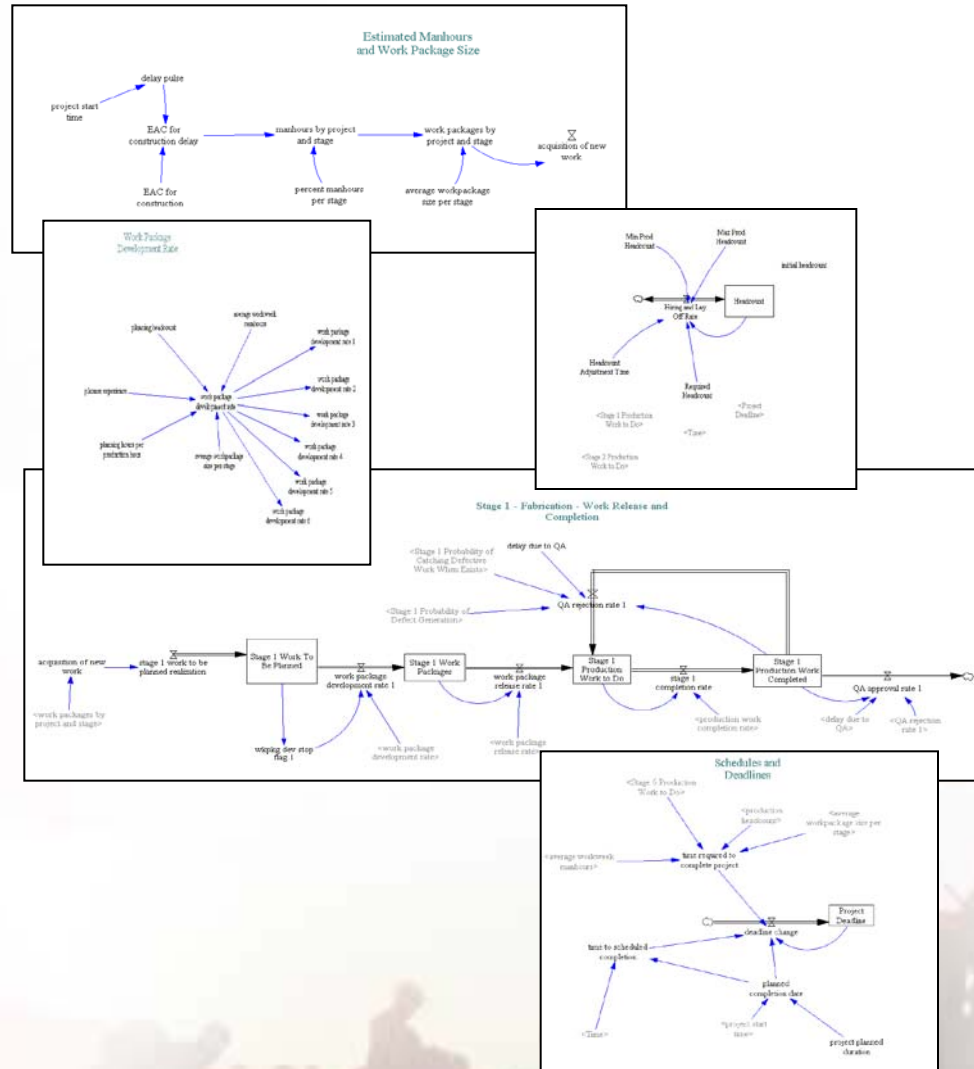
Estimated Manhours and Work Package Size

delay pulse
project start time
EAC for construction delay
EAC for construction
manhours by project and stage
percent manhours per stage
work packages by project and stage
average workpackage size per stage
acquisition of new work

Work Package Development Rate

planning headcount
average workweek manhours
work package development rate 1
planner experience
work package development rate 2
work package development rate
work package development rate 3
planning hours per production hour
average workpackage size per stage
work package development rate 4
work package development rate 5
work package development rate 6

Min Prod Headcount
Max Prod Headcount
initial headcount
Hiring and Lay Off Rate
Headcount
Headcount Adjustment Time
Required Headcount
<Stage 1 Production Work to Do>
<Project Deadline>
<Time>
<Stage 2 Production Work to Do>

Stage 1 - Fabrication - Work Release and Completion

<Stage 1 Probability of Catching Defective Work When Exists>
delay due to QA
QA rejection rate 1
<Stage 1 Probability of Defect Generation>
acquisition of new work
stage 1 work to be planned realization
Stage 1 Work To Be Planned
work package development rate 1
Stage 1 Work Packages
work package release rate 1
Stage 1 Production Work to Do
stage 1 completion rate
Stage 1 Production Work Completed
QA approval rate 1
<work packages by project and stage>
wkpkg dev stop flag 1
<work package development rate>
<work package release rate>
<production work completion rate>
<delay due to QA>
<QA rejection rate 1>

Schedules and Deadlines

<Stage 6 Production Work to Do>
<production headcount>
<average workpackage size per stage>
<average workweek manhours>
time required to complete project
Project Deadline
deadline change
time to scheduled completion
planned completion date
<Time>
<project start time>
project planned duration